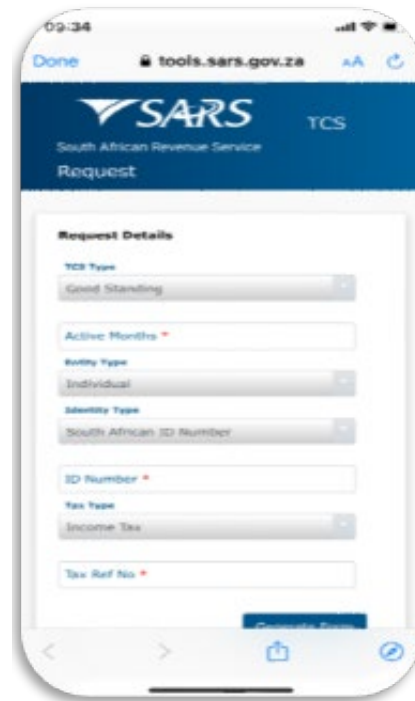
09:34

Done tools.sars.gov.za AA

SARS TCS

South African Revenue Service

Request

Request Details

TCS Type

Good Standing

Active Months *

Entity Type

Individual

Identity Type

South African ID Number

ID Number *

Tax Type

Income Tax

Tax Ref No *

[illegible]